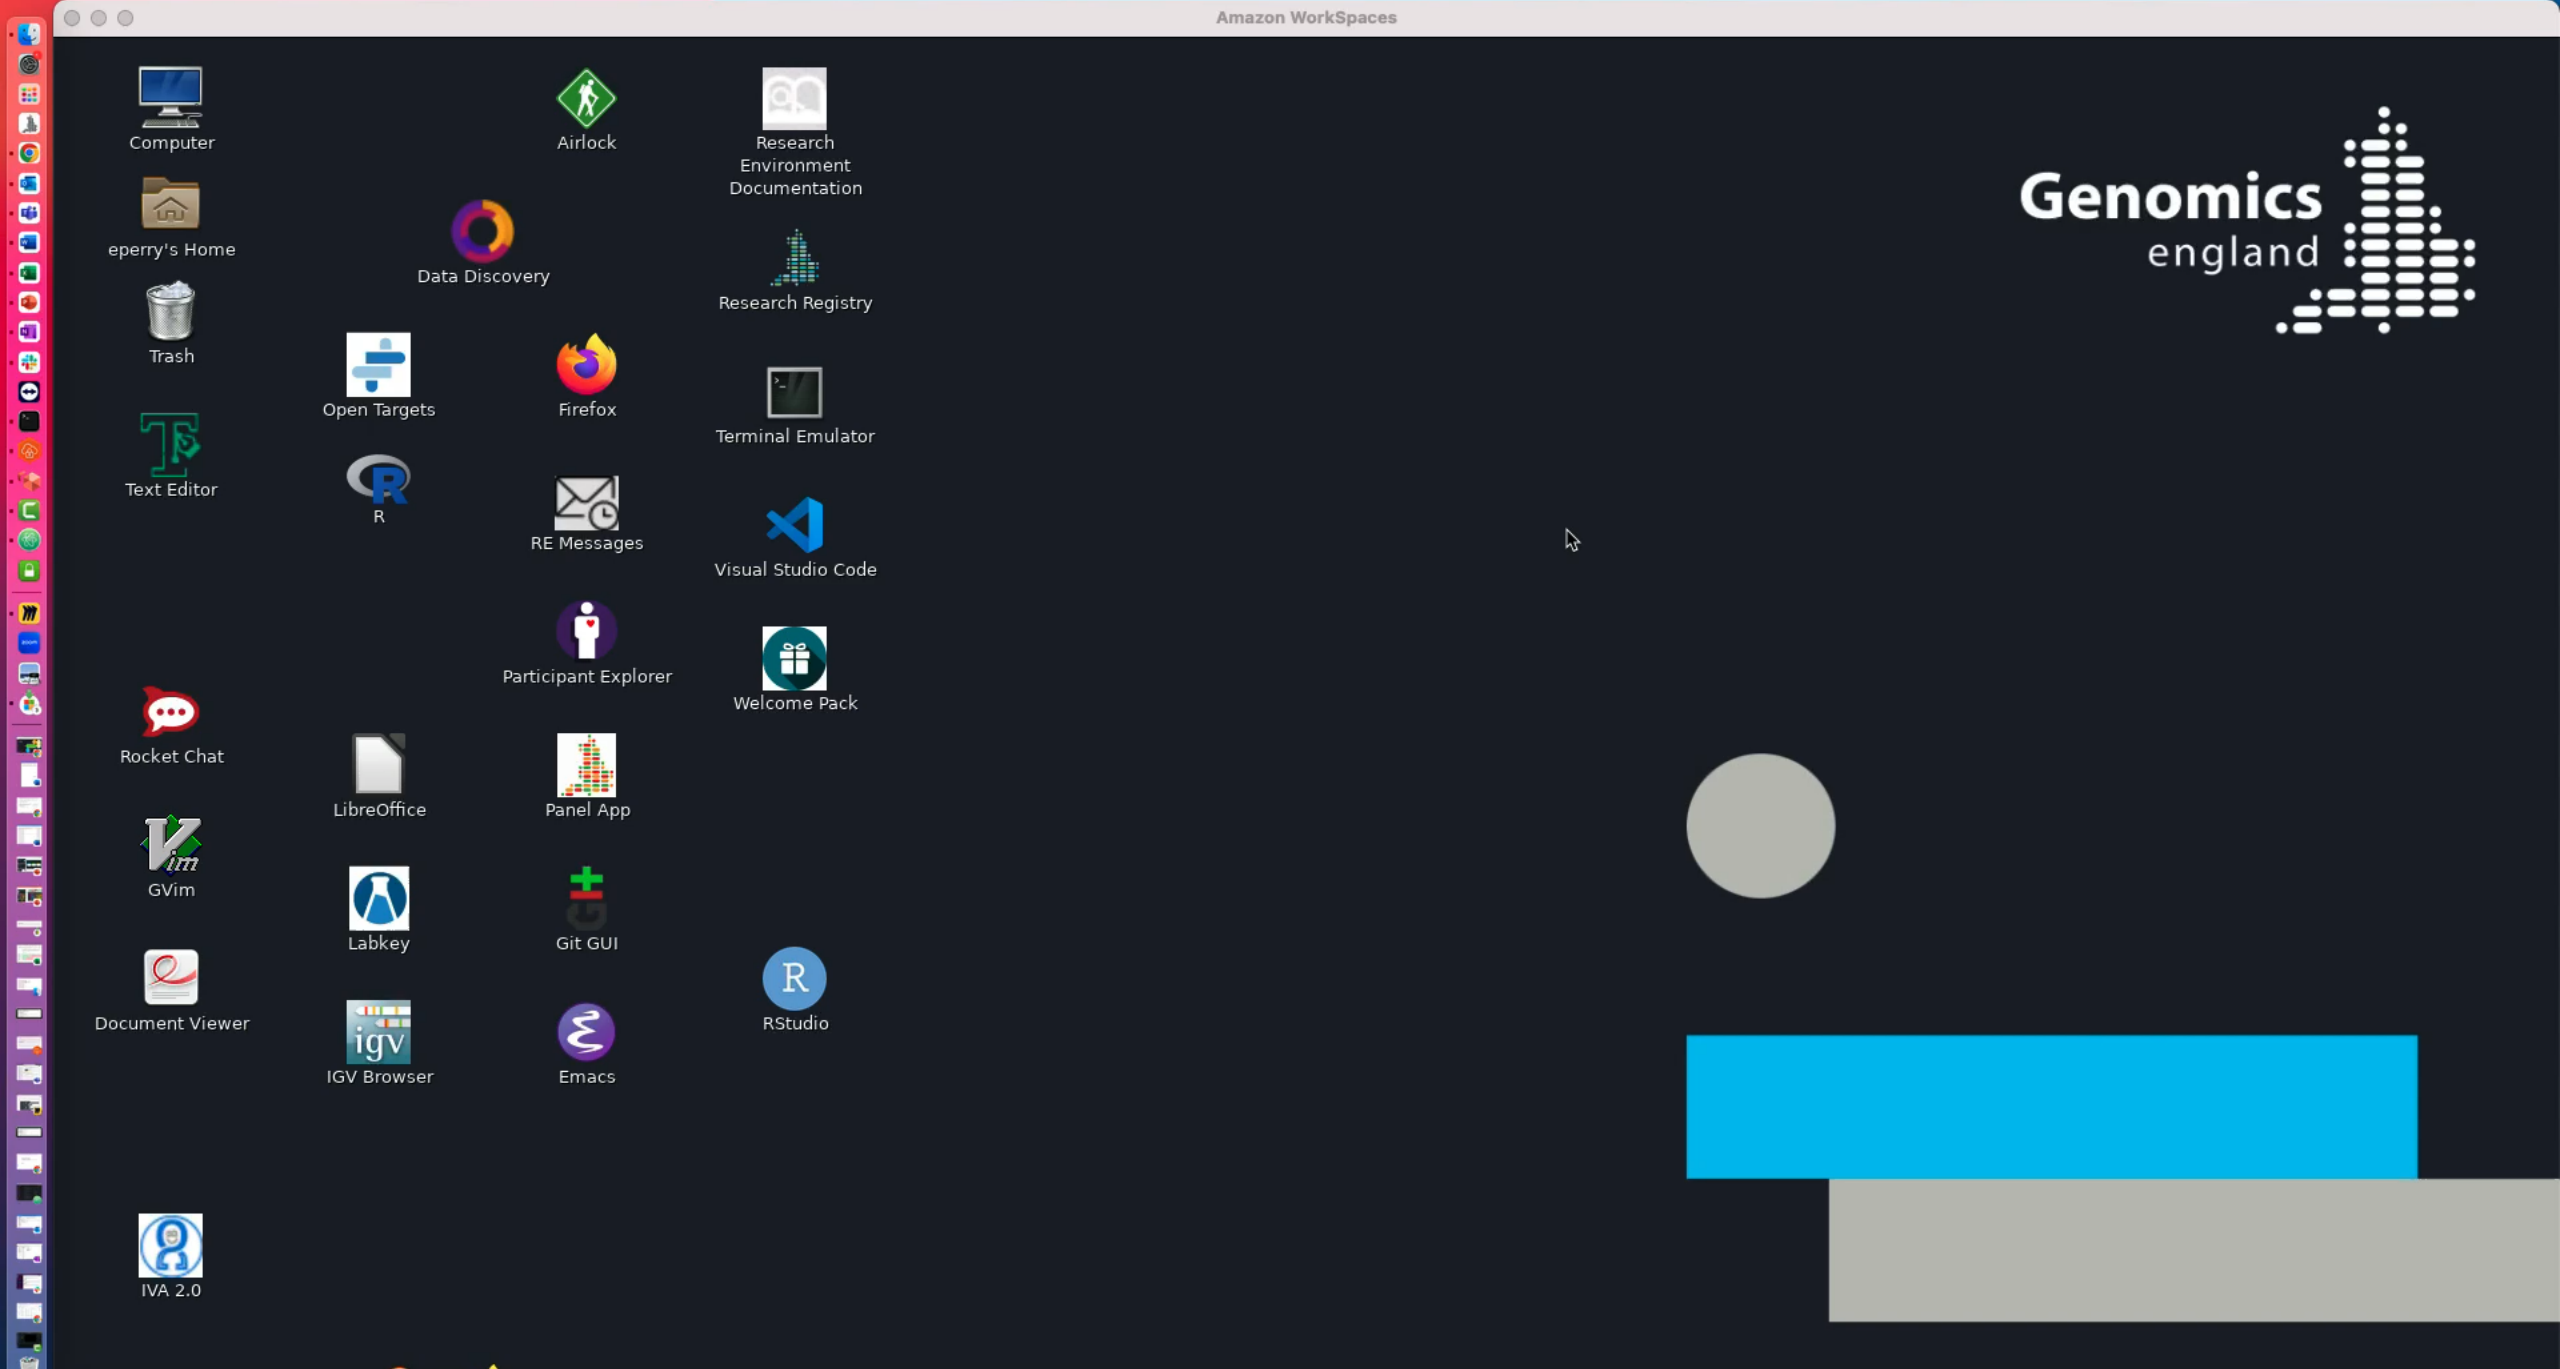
Amazon WorkSpaces

Computer

eperry's Home

Trash

Text Editor

Rocket Chat

GVim

Document Viewer

IVA 2.0

Data Discovery

Open Targets

R

LibreOffice

Labkey

IGV Browser

Airlock

Firefox

RE Messages

Participant Explorer

Panel App

Git GUI

Emacs

Research Environment Documentation

Research Registry

Terminal Emulator

Visual Studio Code

Welcome Pack

RStudio

Genomics england